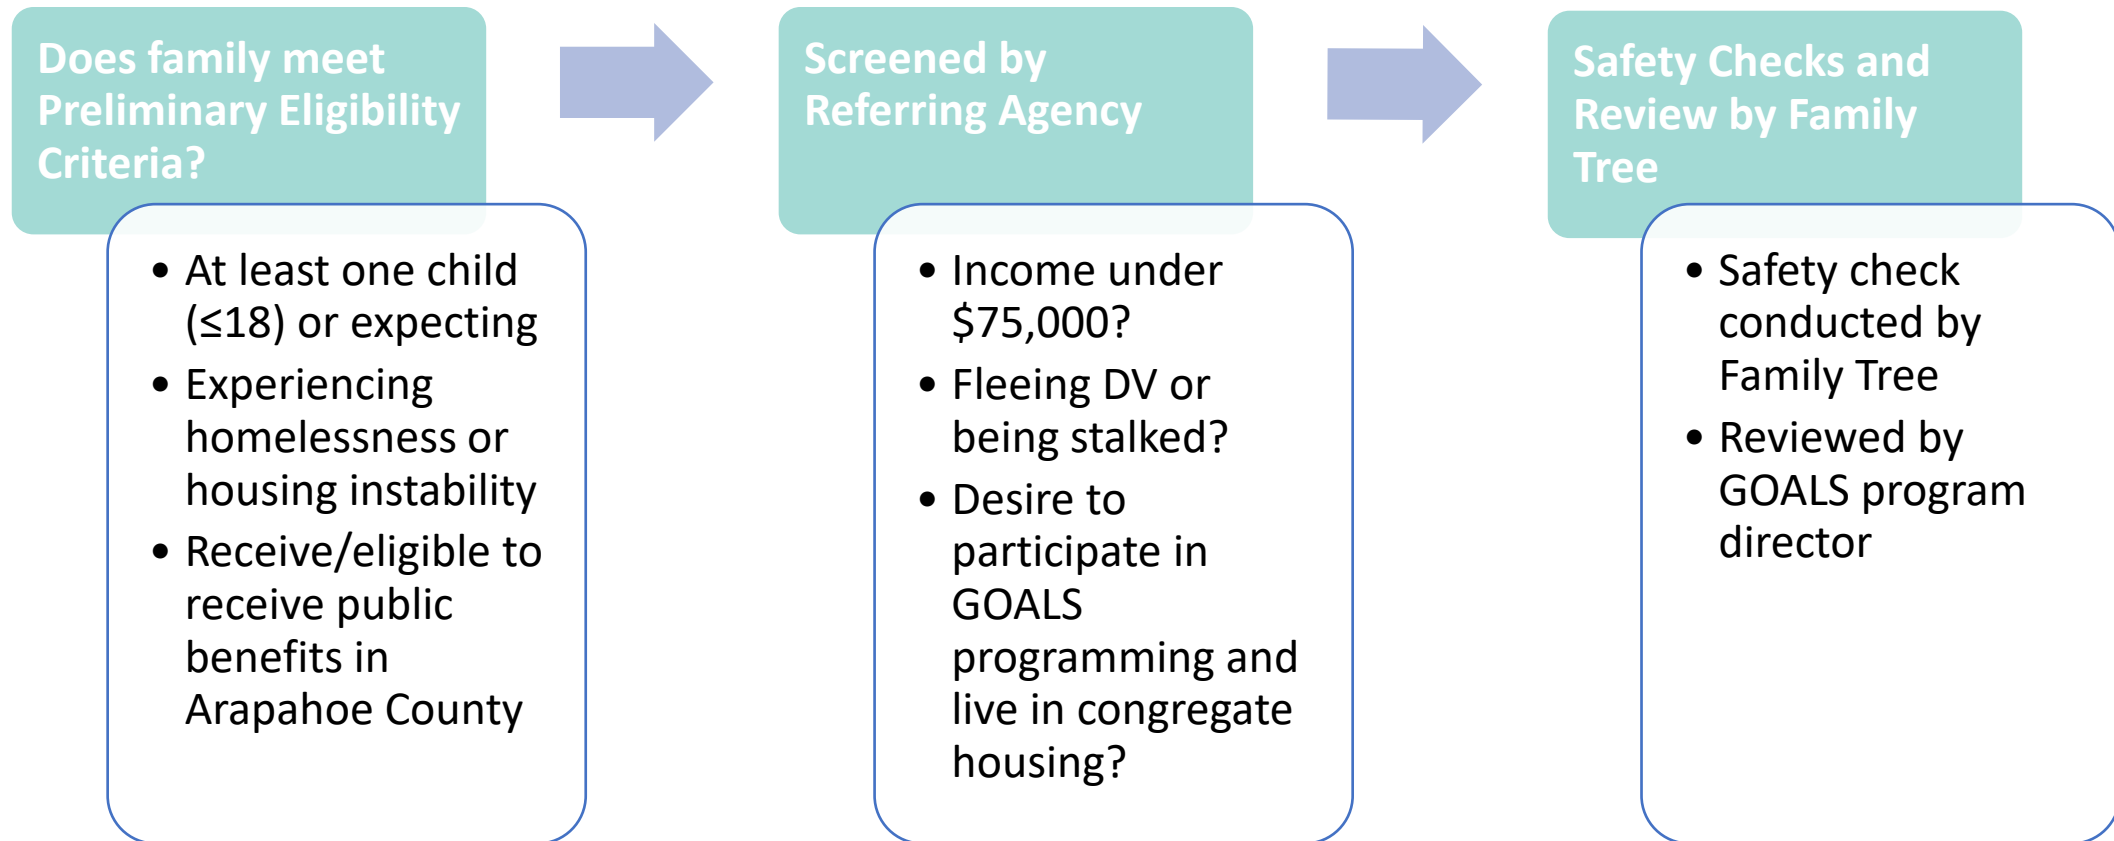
Does family meet Preliminary Eligibility Criteria?

- At least one child (≤18) or expecting
- Experiencing homelessness or housing instability
- Receive/eligible to receive public benefits in Arapahoe County

Screened by Referring Agency

- Income under \$75,000?
- Fleeing DV or being stalked?
- Desire to participate in GOALS programming and live in congregate housing?

Safety Checks and Review by Family Tree

- Safety check conducted by Family Tree
- Reviewed by GOALS program director